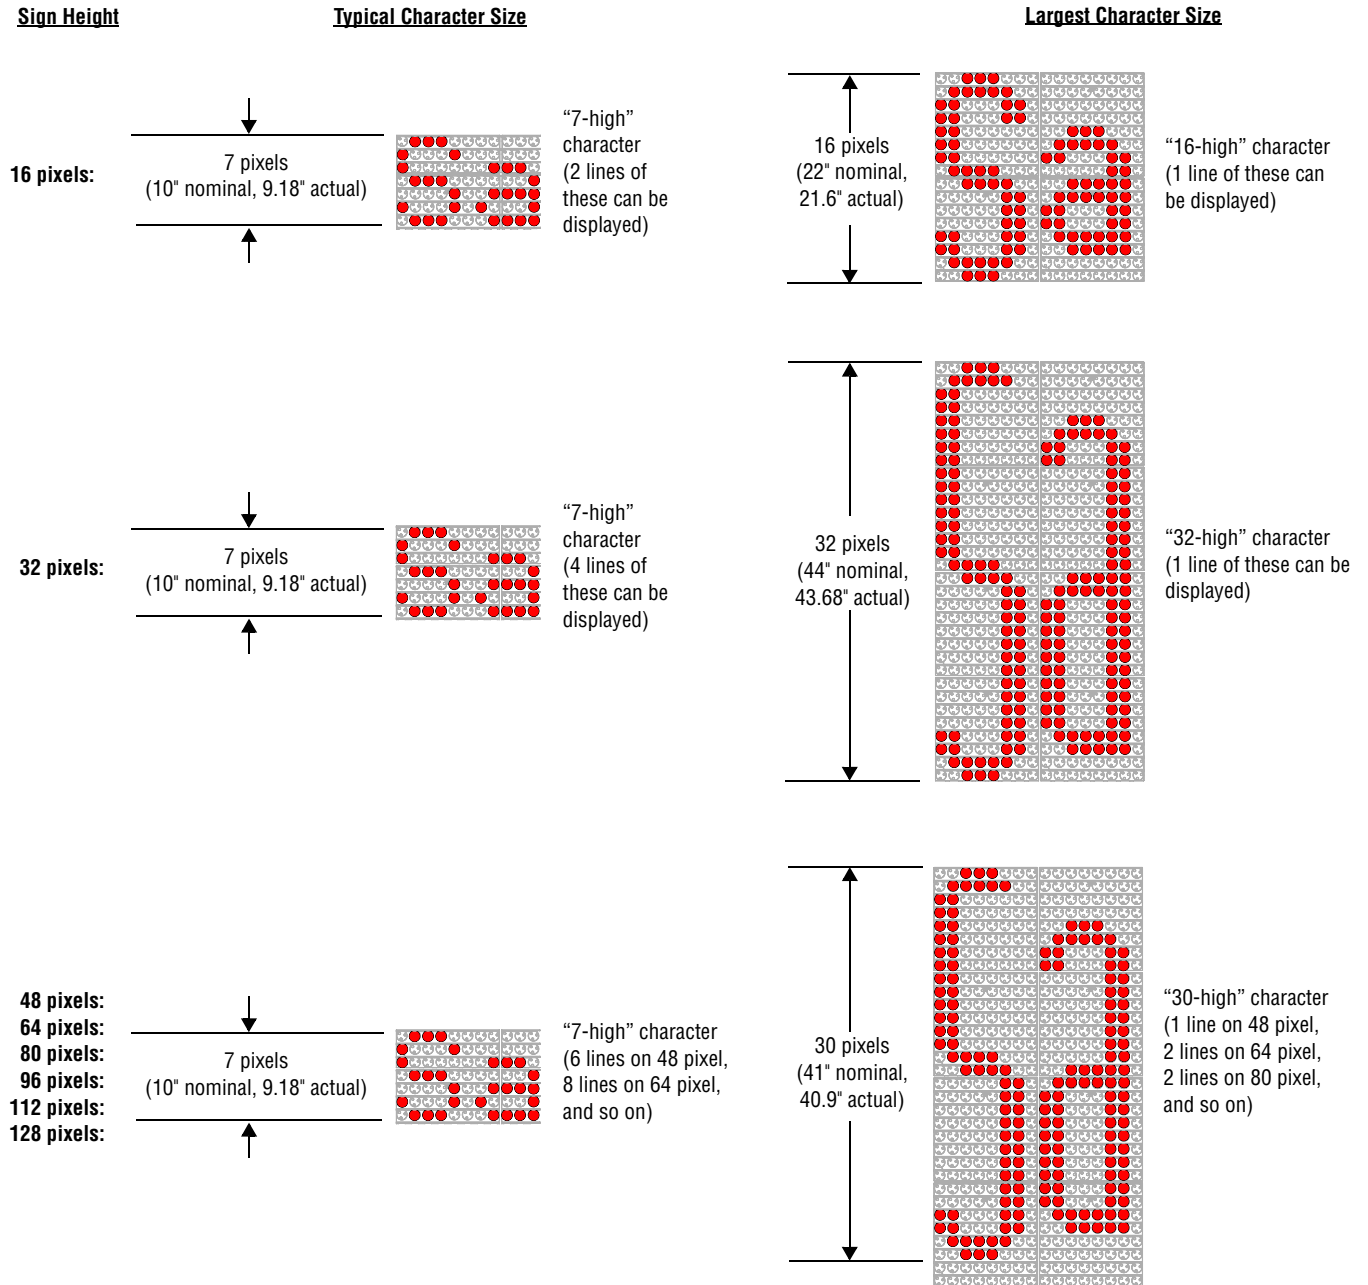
Sign Height

Typical Character Size

Largest Character Size

16 pixels:

7 pixels
(10" nominal, 9.18" actual)

"7-high" character (2 lines of these can be displayed)

16 pixels
(22" nominal, 21.6" actual)

"16-high" character (1 line of these can be displayed)

32 pixels:

7 pixels
(10" nominal, 9.18" actual)

"7-high" character (4 lines of these can be displayed)

32 pixels
(44" nominal, 43.68" actual)

"32-high" character (1 line of these can be displayed)

48 pixels:
64 pixels:
80 pixels:
96 pixels:
112 pixels:
128 pixels:

7 pixels
(10" nominal, 9.18" actual)

"7-high" character (6 lines on 48 pixel, 8 lines on 64 pixel, and so on)

30 pixels
(41" nominal, 40.9" actual)

"30-high" character (1 line on 48 pixel, 2 lines on 64 pixel, 2 lines on 80 pixel, and so on)